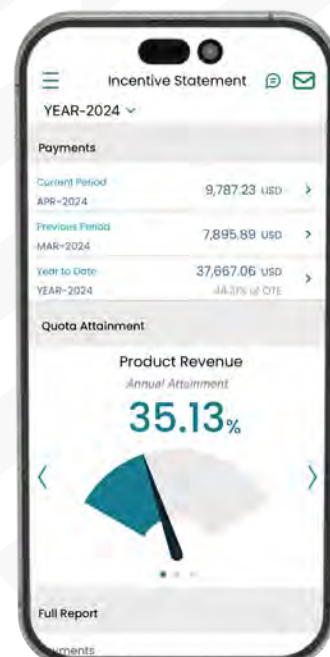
Incentive Statement

YEAR-2024

Payments

Current Period
APR-2024
9,787.23 USD

Previous Period
MAR-2024
7,895.89 USD

Year to Date
YEAR-2024
37,667.06 USD
44.3% of OTE

Quota Attainment

Product Revenue
Annual Attainment
35.13%

Full Report

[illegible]ments